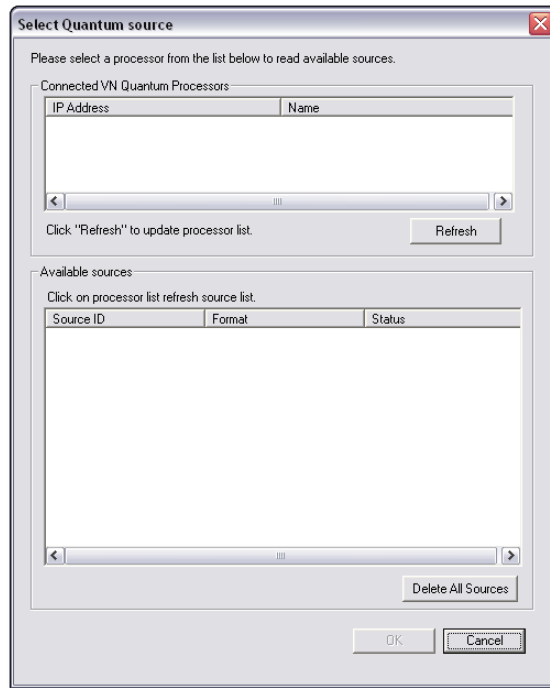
Select Quantum source

Please select a processor from the list below to read available sources.

Connected VN Quantum Processors

| IP Address | Name |
|---|---|

Click "Refresh" to update processor list.

Refresh

Available sources

Click on processor list refresh source list.

| Source ID | Format | Status |
|---|---|---|

Delete All Sources

OK

Cancel